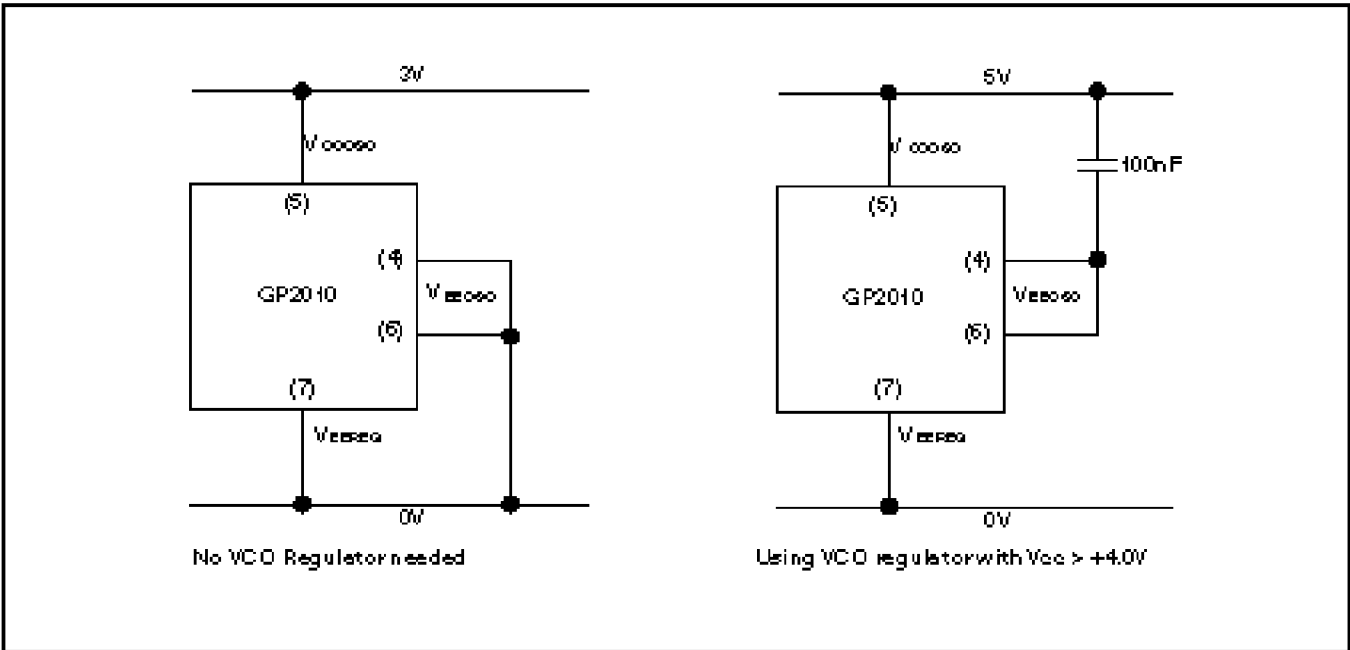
3V

$V_{CCOSC}$

(5)

(4)

GP2010

$V_{EEOSC}$

(6)

(7)

$V_{EEREG}$

0V

No VCO Regulator needed

5V

$V_{CCOSC}$

100nF

(5)

(4)

GP2010

$V_{EEOSC}$

(6)

(7)

$V_{EEREG}$

0V

Using VCO regulator with Vcc > +4.0V